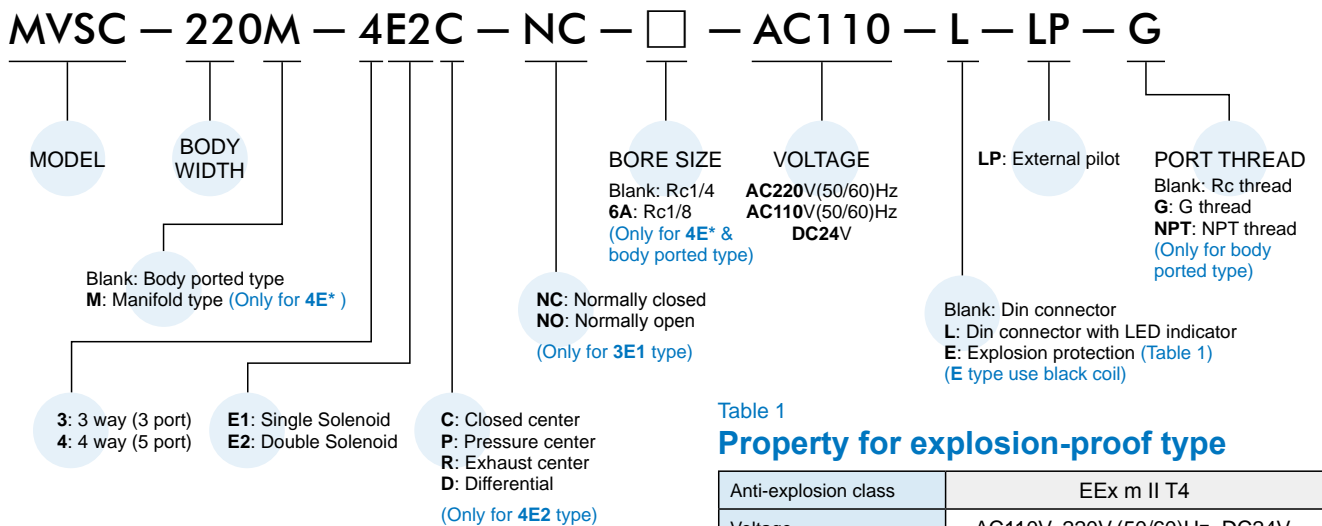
MVSC — 220M — 4E2C — NC — □ — AC110 — L — LP — G

MODEL

BODY WIDTH

BORE SIZE
Blank: Rc1/4
6A: Rc1/8
(Only for 4E* & body ported type)

VOLTAGE
AC220V(50/60)Hz
AC110V(50/60)Hz
DC24V

LP: External pilot

PORT THREAD
Blank: Rc thread
G: G thread
NPT: NPT thread
(Only for body ported type)

Blank: Body ported type
M: Manifold type (Only for 4E* )

NC: Normally closed
NO: Normally open
(Only for 3E1 type)

Blank: Din connector
L: Din connector with LED indicator
E: Explosion protection (Table 1)
(E type use black coil)

3: 3 way (3 port)
4: 4 way (5 port)

E1: Single Solenoid
E2: Double Solenoid

C: Closed center
P: Pressure center
R: Exhaust center
D: Differential
(Only for 4E2 type)

Table 1
Property for explosion-proof type

| Anti-explosion class | EEx m II T4 |
|---|---|
| Voltage | AC110V, 220V (50/60)Hz, DC24V |